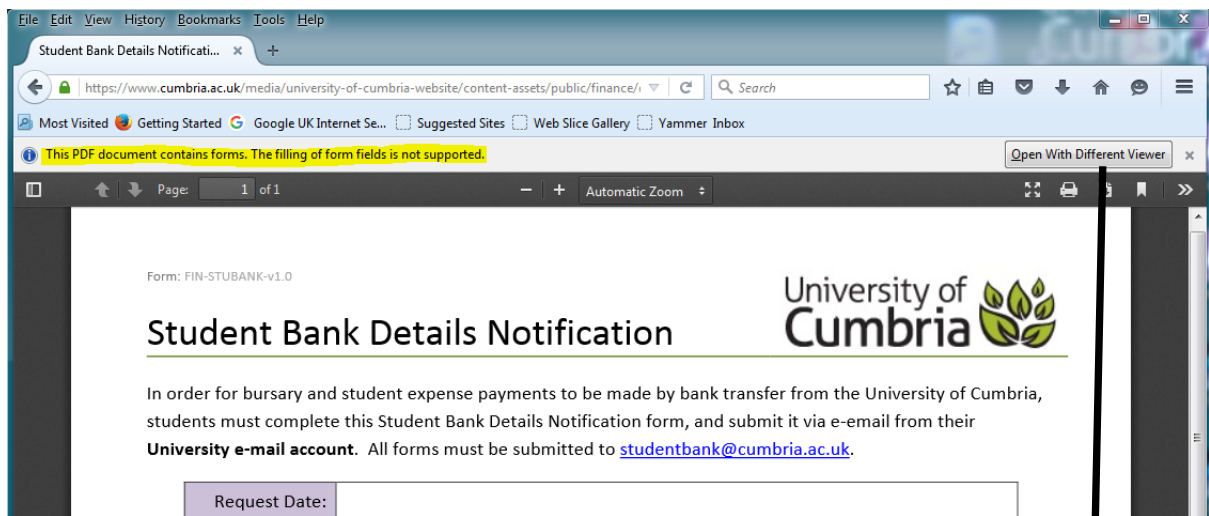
File Edit View History Bookmarks Tools Help

Student Bank Details Notificati... ×

https://www.cumbria.ac.uk/media/university-of-cumbria-website/content-assets/public/finance/

Search

Most Visited Getting Started Google UK Internet Se... Suggested Sites Web Slice Gallery Yammer Inbox

This PDF document contains forms. The filling of form fields is not supported.

Open With Different Viewer

Page: 1 of 1

Automatic Zoom

Form: FIN-STUBANK-v1.0

University of Cumbria

Student Bank Details Notification

In order for bursary and student expense payments to be made by bank transfer from the University of Cumbria, students must complete this Student Bank Details Notification form, and submit it via e-email from their **University e-mail account**. All forms must be submitted to studentbank@cumbria.ac.uk.

| Request Date: | |
|---|---|